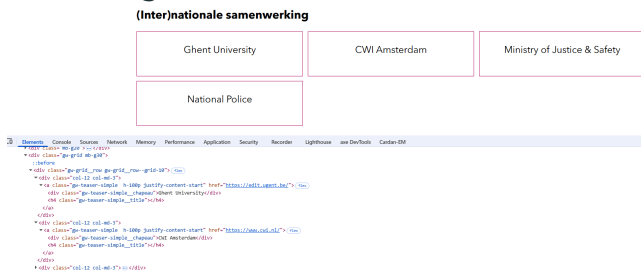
(Inter)nationale samenwerking

Ghent University

CWI Amsterdam

Ministry of Justice & Safety

National Police

Elements Console Sources Network Memory Performance Application Security Recorder Lighthouse axe DevTools Cardan-EM

<div class="gw-grid mb-g30">
::before
<div class="gw-grid__row gw-grid__row--grid-10"> flex
<div class="col-12 col-md-3">
<a class="gw-teaser-simple h-100p justify-content-start" href="https://edit.ugent.be/"> flex
<div class="gw-teaser-simple__chapeau">Ghent University</div>
<h4 class="gw-teaser-simple__title"></h4>
</a>
</div>
<div class="col-12 col-md-3">
<a class="gw-teaser-simple h-100p justify-content-start" href="https://www.cwi.nl/"> flex
<div class="gw-teaser-simple__chapeau">CWI Amsterdam</div>
<h4 class="gw-teaser-simple__title"></h4>
</a>
</div>
<div class="col-12 col-md-3"> ⋯ </div>